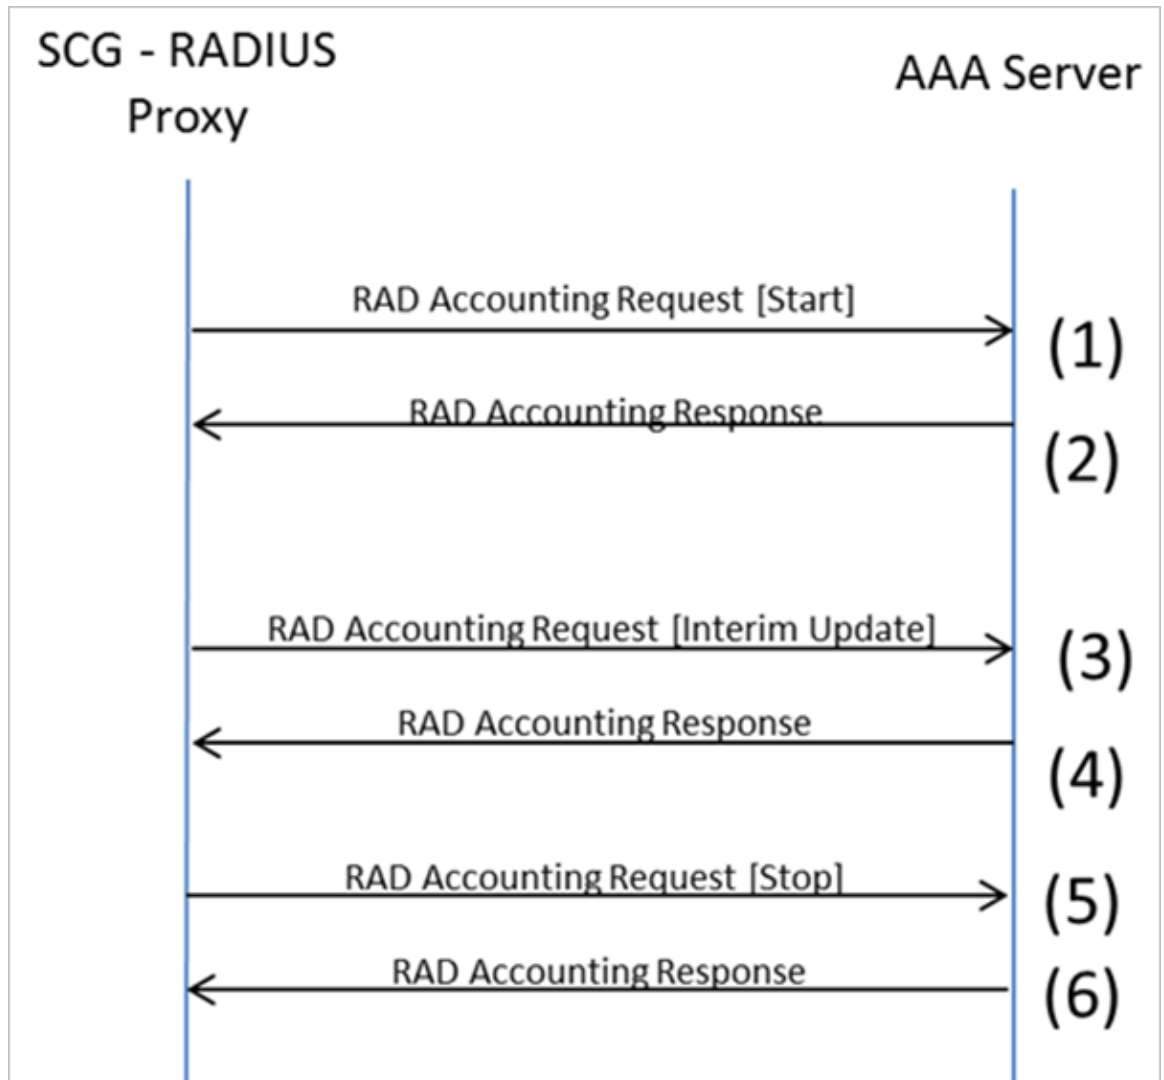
SCG - RADIUS Proxy

AAA Server

RAD Accounting Request [Start]
(1)

RAD Accounting Response
(2)

RAD Accounting Request [Interim Update]
(3)

RAD Accounting Response
(4)

RAD Accounting Request [Stop]
(5)

RAD Accounting Response
(6)